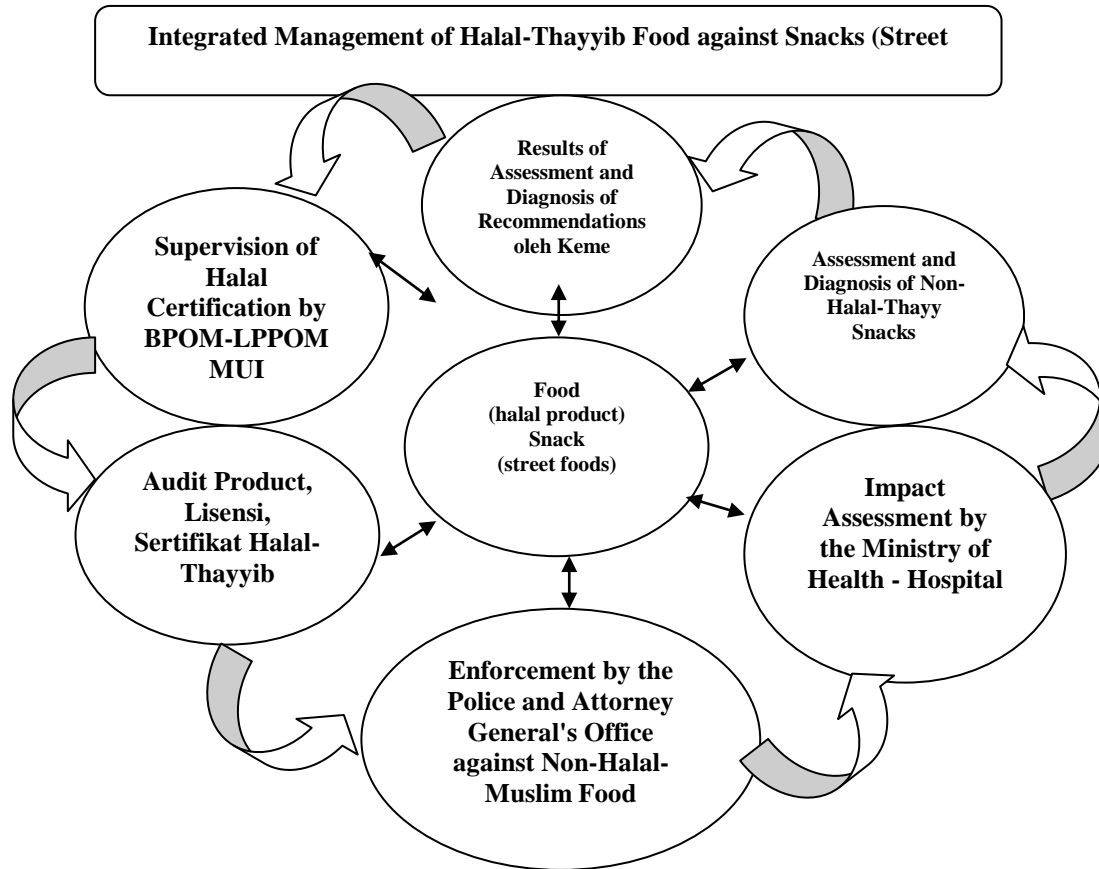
Integrated Management of Halal-Thayyib Food against Snacks (Street

Results of Assessment and Diagnosis of Recommendations oleh Keme

Supervision of Halal Certification by BPOM-LPPOM MUI

Assessment and Diagnosis of Non-Halal-Thayy Snacks

Food (halal product) Snack (street foods)

Audit Product, Lisensi, Sertifikat Halal-Thayyib

Impact Assessment by the Ministry of Health - Hospital

Enforcement by the Police and Attorney General's Office against Non-Halal-Muslim Food